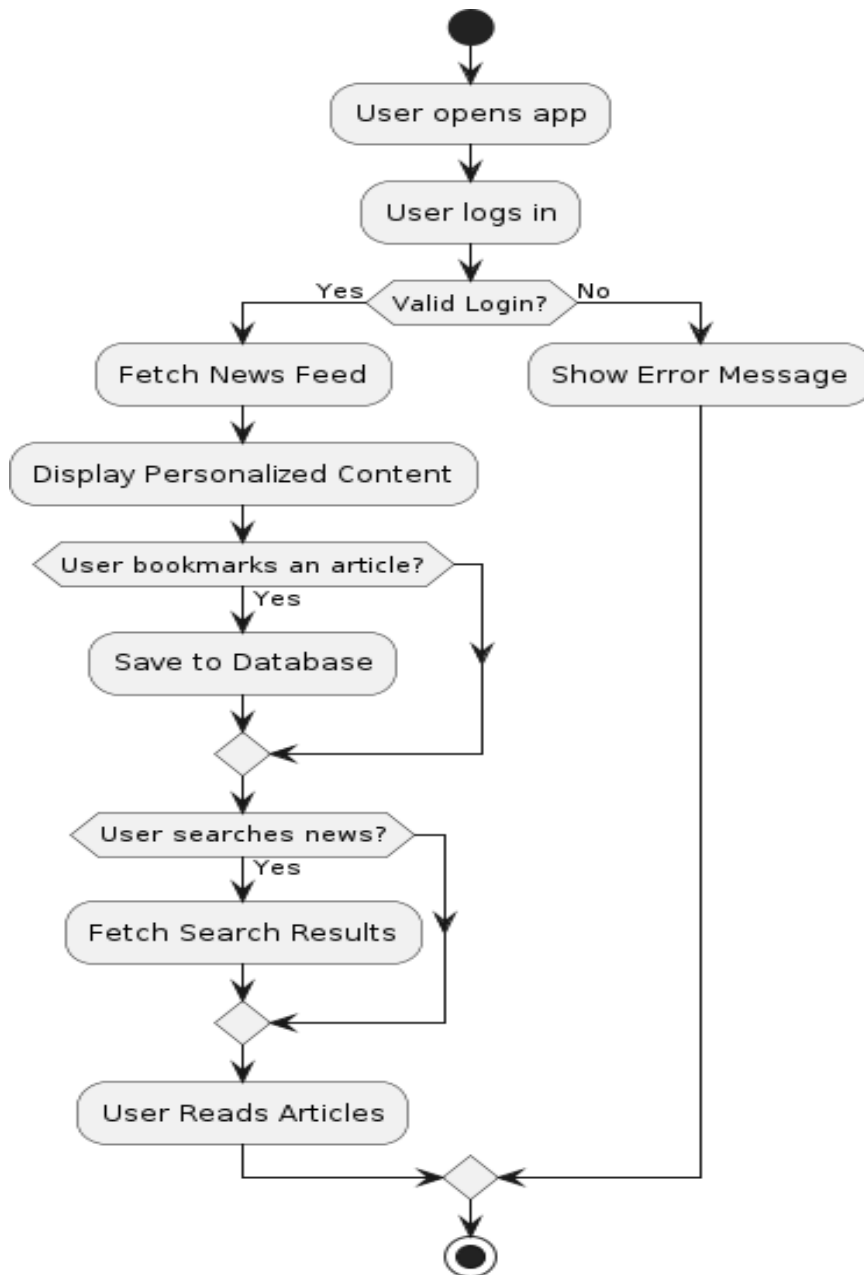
User opens app

User logs in

Yes

Valid Login?

No

Fetch News Feed

Show Error Message

Display Personalized Content

User bookmarks an article?

Yes

Save to Database

User searches news?

Yes

Fetch Search Results

User Reads Articles